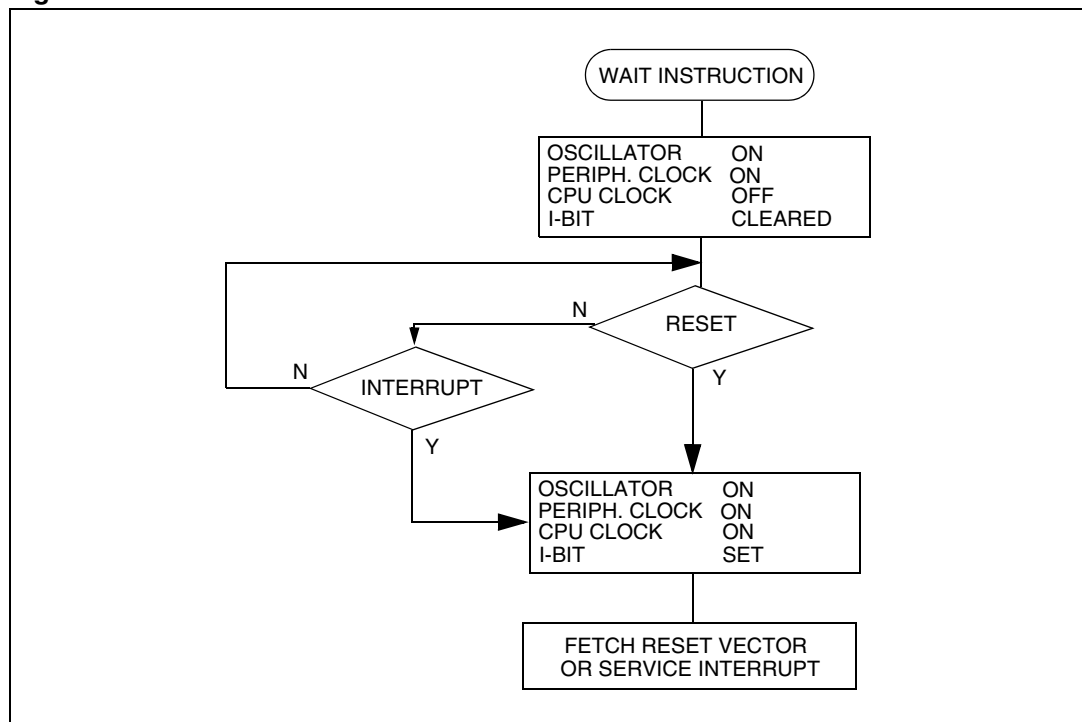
g

WAIT INSTRUCTION

OSCILLATOR ON
PERIPH. CLOCK ON
CPU CLOCK OFF
I-BIT CLEARED

N

RESET

Y

N

INTERRUPT

Y

OSCILLATOR ON
PERIPH. CLOCK ON
CPU CLOCK ON
I-BIT SET

FETCH RESET VECTOR
OR SERVICE INTERRUPT